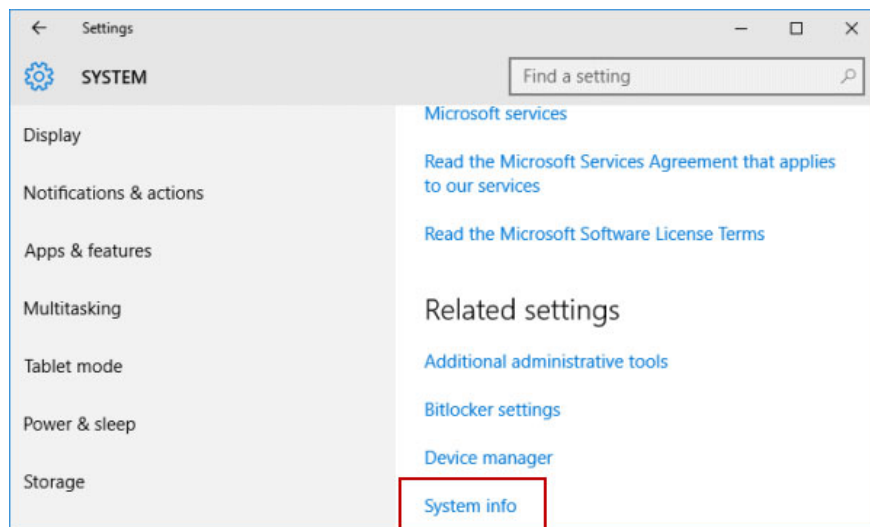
← Settings – ☐ ✕

SYSTEM

Find a setting

Display

Notifications & actions

Apps & features

Multitasking

Tablet mode

Power & sleep

Storage

Microsoft services

Read the Microsoft Services Agreement that applies to our services

Read the Microsoft Software License Terms

Related settings

Additional administrative tools

Bitlocker settings

Device manager

System info